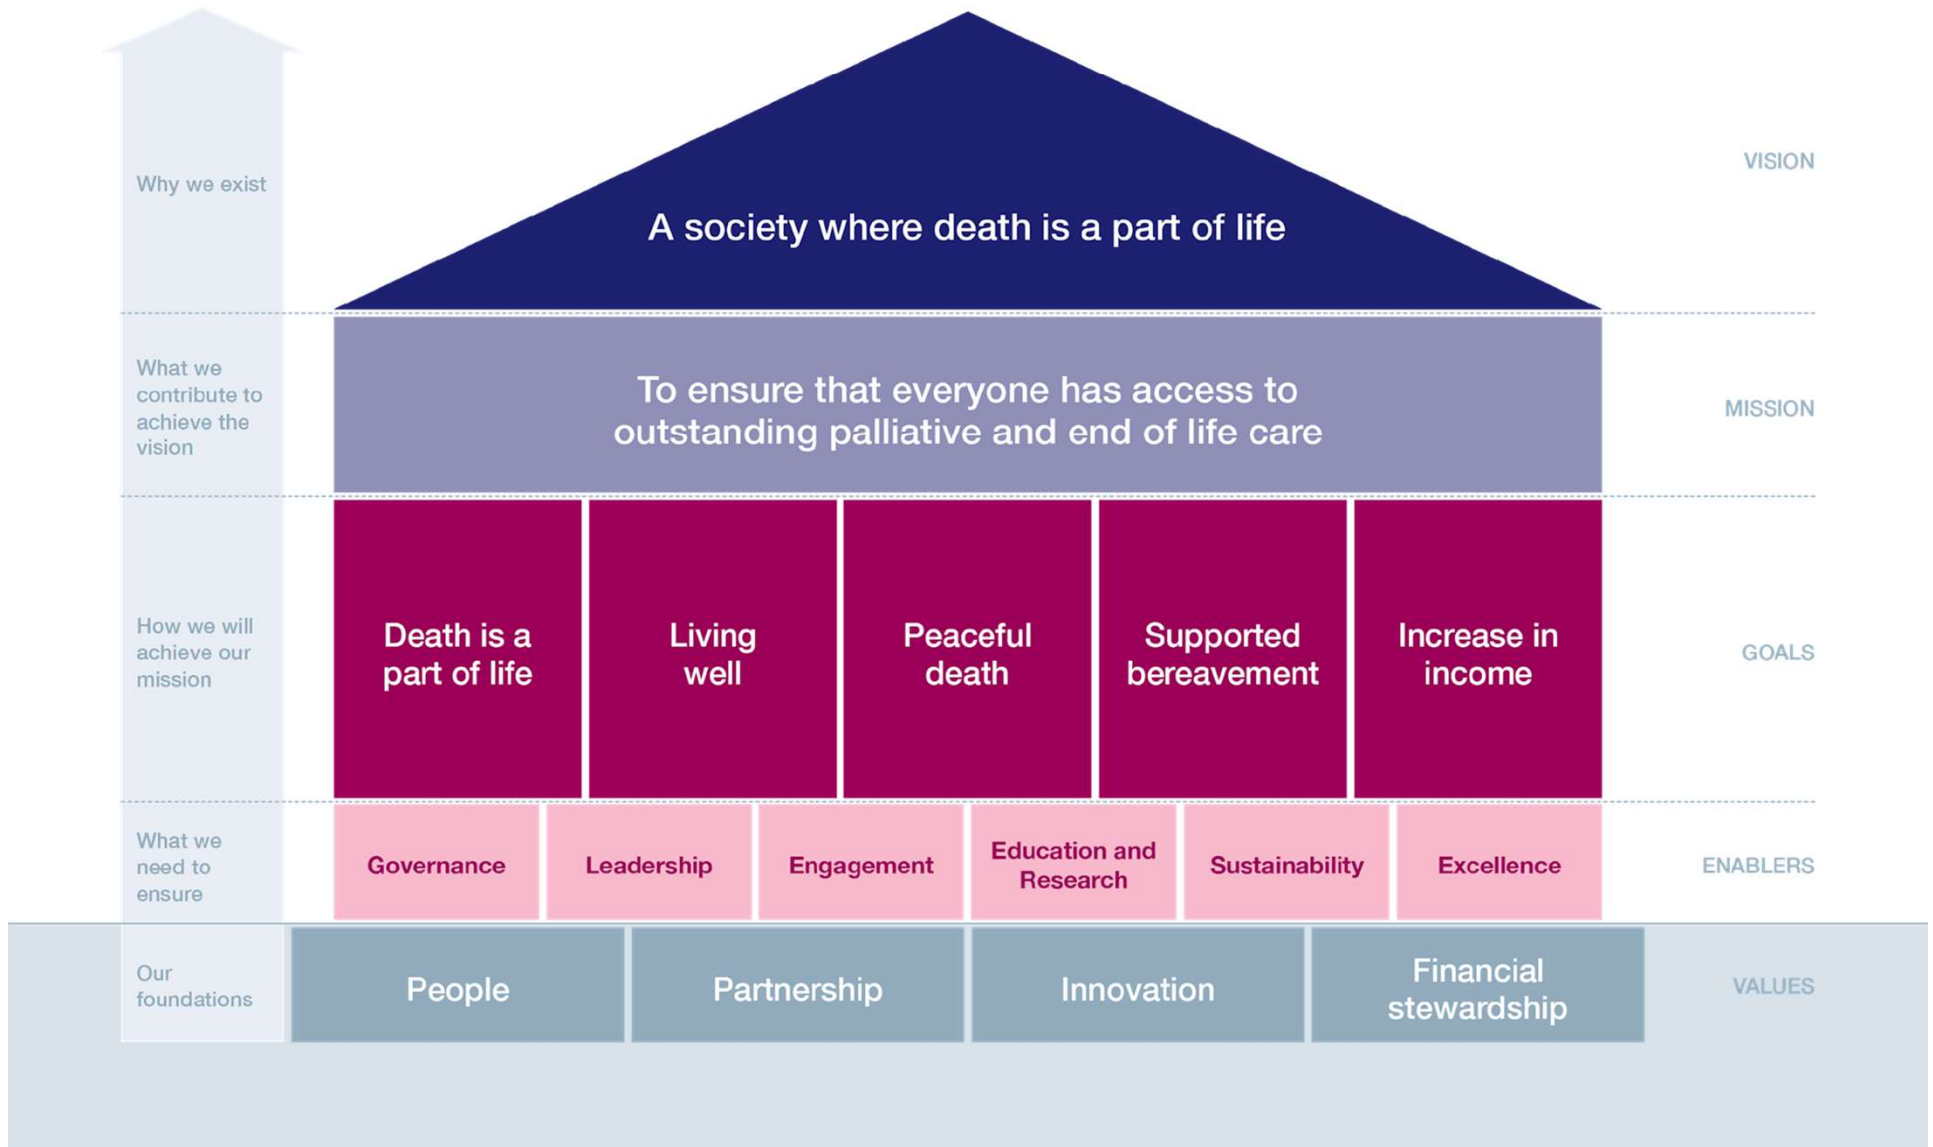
Why we exist

A society where death is a part of life

VISION

What we contribute to achieve the vision

To ensure that everyone has access to outstanding palliative and end of life care

MISSION

How we will achieve our mission

Death is a part of life

Living well

Peaceful death

Supported bereavement

Increase in income

GOALS

What we need to ensure

Governance

Leadership

Engagement

Education and Research

Sustainability

Excellence

ENABLERS

Our foundations

People

Partnership

Innovation

Financial stewardship

VALUES